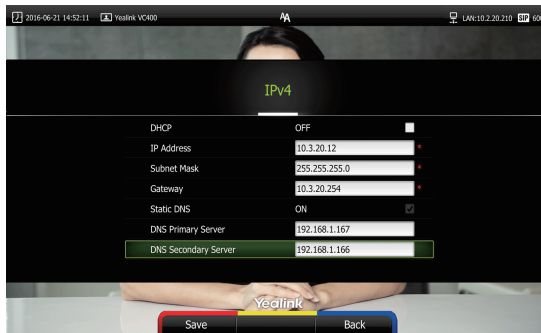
2016-06-21 14:52:11 Yealink VC400 LAN:10.2.20.210 SIP 600

IPv4

DHCP OFF
IP Address 10.3.20.12 *
Subnet Mask 255.255.255.0 *
Gateway 10.3.20.254 *
Static DNS ON
DNS Primary Server 192.168.1.167
DNS Secondary Server 192.168.1.166

Yealink

Save Back